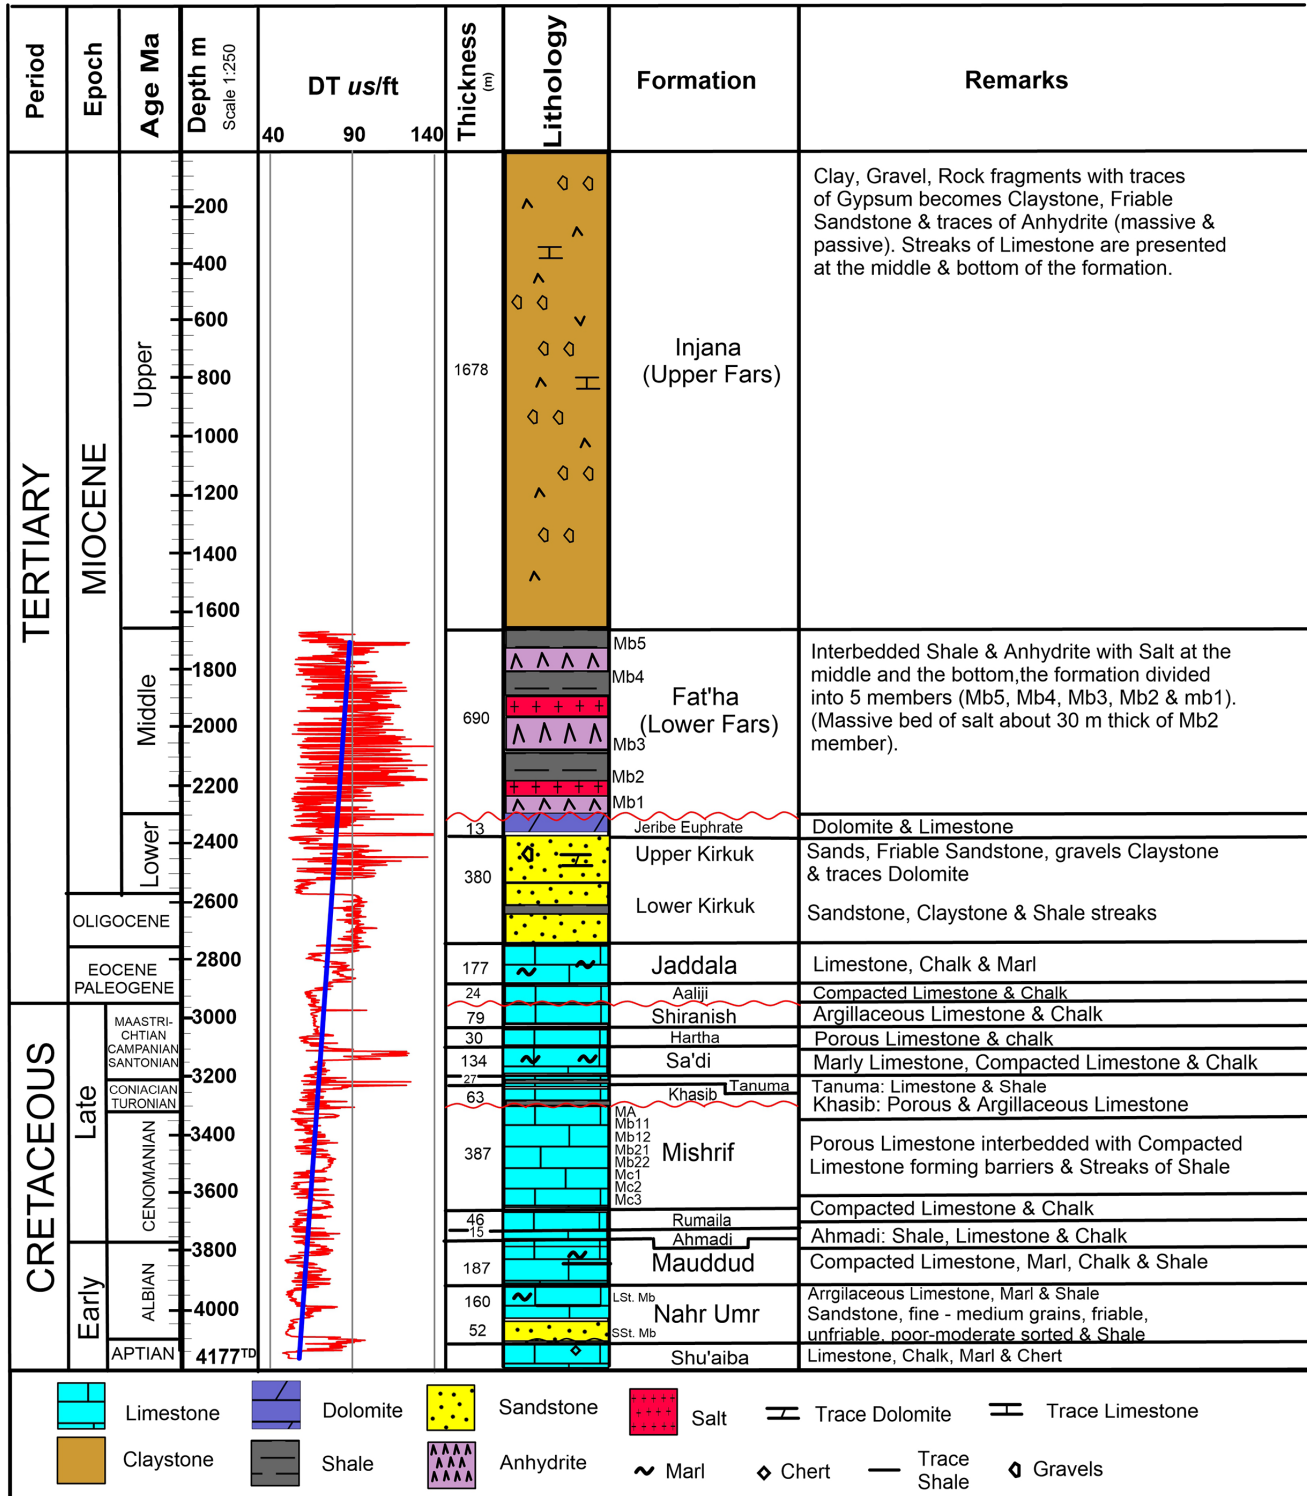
Period | Epoch | Age Ma | Depth m Scale 1:250 | DT us/ft 40 90 140 | Thickness (m) | Lithology | Formation | Remarks

TERTIARY
MIOCENE
Upper
Middle
Lower
OLIGOCENE
EOCENE PALEOGENE
CRETACEOUS
Late
Early
MAASTRICHTIAN
CAMPANIAN
SANTONIAN
CONIACIAN
TURONIAN
CENOMANIAN
ALBIAN
APTIAN

-200
-400
-600
-800
-1000
-1200
-1400
-1600
-1800
-2000
-2200
-2400
-2600
-2800
-3000
-3200
-3400
-3600
-3800
-4000
4177TD

| Thickness (m) | Formation | Remarks |
|---|---|---|
| 1678 | Injana (Upper Fars) | Clay, Gravel, Rock fragments with traces of Gypsum becomes Claystone, Friable Sandstone & traces of Anhydrite (massive & passive). Streaks of Limestone are presented at the middle & bottom of the formation. |
| 690 | Mb5 Mb4 Fat'ha (Lower Fars) Mb3 Mb2 Mb1 | Interbedded Shale & Anhydrite with Salt at the middle and the bottom,the formation divided into 5 members (Mb5, Mb4, Mb3, Mb2 & mb1). (Massive bed of salt about 30 m thick of Mb2 member). |
| 13 | Jeribe Euphrate | Dolomite & Limestone |
| 380 | Upper Kirkuk | Sands, Friable Sandstone, gravels Claystone & traces Dolomite |
| | Lower Kirkuk | Sandstone, Claystone & Shale streaks |
| 177 | Jaddala | Limestone, Chalk & Marl |
| 24 | Aaliji | Compacted Limestone & Chalk |
| 79 | Shiranish | Argillaceous Limestone & Chalk |
| 30 | Hartha | Porous Limestone & chalk |
| 134 | Sa'di | Marly Limestone, Compacted Limestone & Chalk |
| 27 | Tanuma | Tanuma: Limestone & Shale |
| 63 | Khasib | Khasib: Porous & Argillaceous Limestone |
| 387 | MA Mb11 Mb12 Mb21 Mb22 Mc1 Mc2 Mc3 Mishrif | Porous Limestone interbedded with Compacted Limestone forming barriers & Streaks of Shale |
| 46 | Rumaila | Compacted Limestone & Chalk |
| 15 | Ahmadi | Ahmadi: Shale, Limestone & Chalk |
| 187 | Mauddud | Compacted Limestone, Marl, Chalk & Shale |
| 160 | LSt. Mb Nahr Umr | Arrgilaceous Limestone, Marl & Shale |
| 52 | SSt. Mb | Sandstone, fine - medium grains, friable, unfriable, poor-moderate sorted & Shale |
| | Shu'aiba | Limestone, Chalk, Marl & Chert |

Limestone
Dolomite
Sandstone
Salt
Trace Dolomite
Trace Limestone
Claystone
Shale
Anhydrite
Marl
Chert
Trace Shale
Gravels